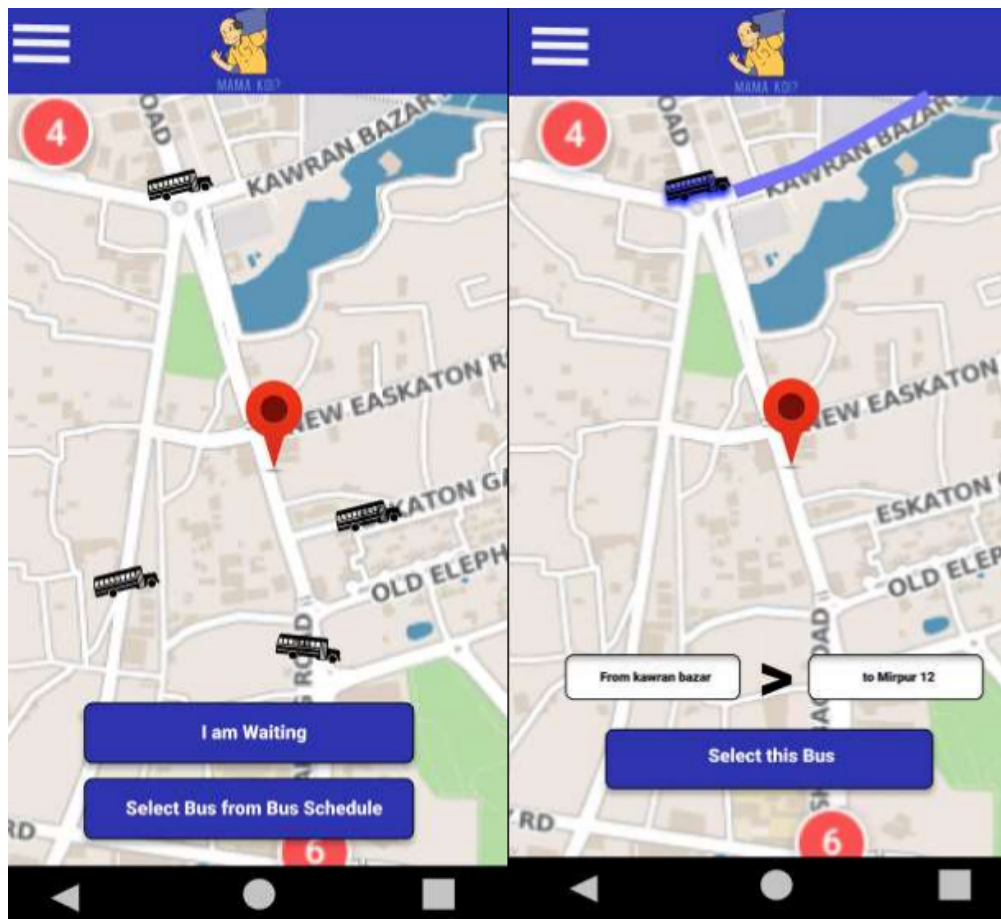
MAMA KOI?

4

OAD

KAWRAN BAZAR

NEW EASKATON R

ATON G

OLD ELEPH

RD

6

I am Waiting

Select Bus from Bus Schedule

MAMA KOI?

4

OAD

KAWRAN BAZAR

NEW EASKATON

ESKATON

OLD ELEP

RD

6

From kawran bazar

>

to Mirpur 12

Select this Bus